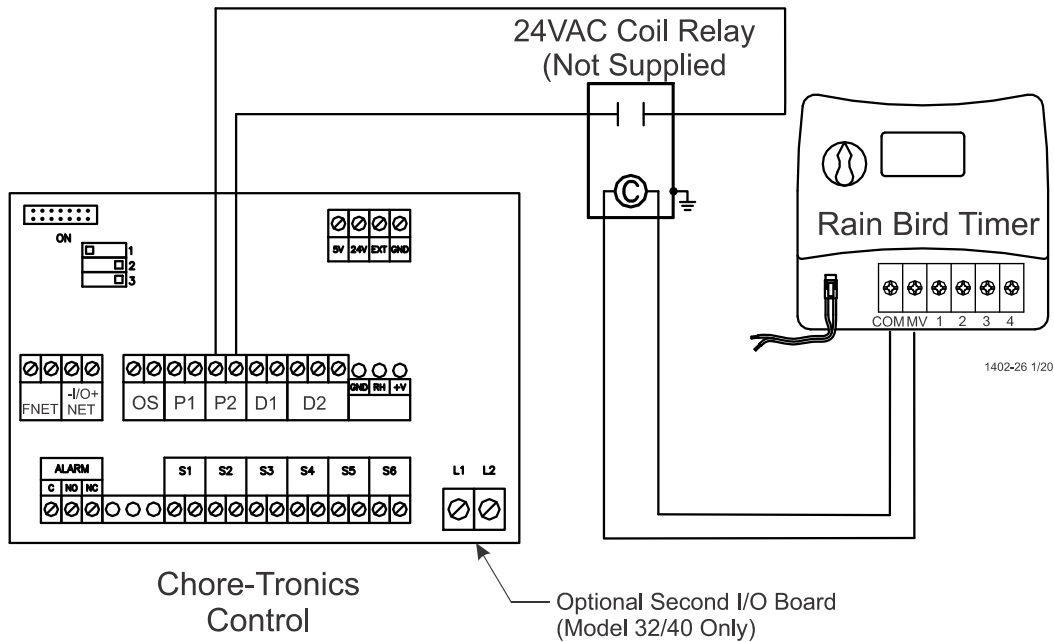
24VAC Coil Relay
(Not Supplied

C

Rain Bird Timer

COM MV 1 2 3 4

1402-26 1/20

ON

1
2
3

5V 24V EXT GND

FNET

-I/O+
NET

OS P1 P2 D1 D2

GND RH +V

ALARM
C NO NC

S1 S2 S3 S4 S5 S6

L1 L2

Chore-Tronics
Control

Optional Second I/O Board
(Model 32/40 Only)